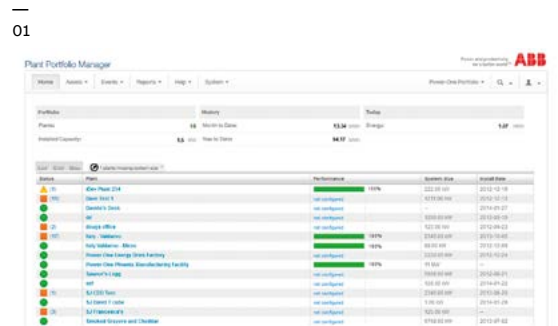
—
01

Plant Portfolio Manager

ABB

Home | Assets | Events | Reports | Help | System

Power-One Portfolio

Portfolio

Plants: 18

Installed Capacity: 5.5

History

Month to Date: 13.34

Year to Date: 54.17

Today

Energy: 1.07

| Status | Plant | Performance | System Size | Install Date |
|---|---|---|---|---|
| (1) | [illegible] | 100% | 222.00 kW | 2012-12-19 |
| (10) | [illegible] | not configured | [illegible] | 2012-12-13 |
|  | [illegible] | not configured | – | 2014-05-27 |
|  | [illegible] | not configured | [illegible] | 2012-02-19 |
| (2) | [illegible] | not configured | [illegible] | 2013-04-23 |
| (47) | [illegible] | 100% | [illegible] | 2013-10-03 |
|  | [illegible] | 100% | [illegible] | 2012-12-09 |
|  | Power-One Energy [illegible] | not configured | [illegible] | 2012-12-24 |
|  | Power-One Phoenix Manufacturing Facility | 100% | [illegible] | – |
|  | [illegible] | not configured | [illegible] | 2014-06-21 |
|  | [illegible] | not configured | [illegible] | 2014-01-22 |
| (1) | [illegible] | not configured | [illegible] | 2013-06-25 |
|  | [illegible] | not configured | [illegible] | 2014-01-29 |
| (2) | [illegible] | not configured | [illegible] | – |
|  | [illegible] | not configured | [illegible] | 2013-07-02 |